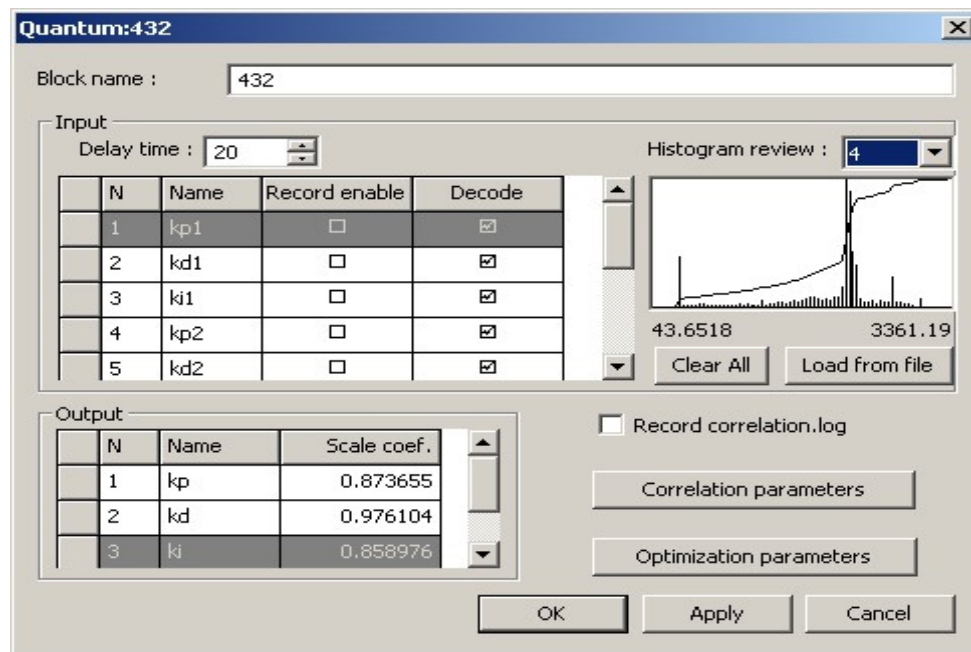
Quantum:432

Block name : 432

Input

Delay time : 20

| | N | Name | Record enable | Decode |
|---|---|---|---|---|
| | 1 | kp1 | ☐ | ☑ |
| | 2 | kd1 | ☐ | ☑ |
| | 3 | ki1 | ☐ | ☑ |
| | 4 | kp2 | ☐ | ☑ |
| | 5 | kd2 | ☐ | ☑ |

Histogram review : 4

43.6518 3361.19

Clear All

Load from file

Output

| | N | Name | Scale coef. |
|---|---|---|---|
| | 1 | kp | 0.873655 |
| | 2 | kd | 0.976104 |
| | 3 | ki | 0.858976 |

Record correlation.log

Correlation parameters

Optimization parameters

OK

Apply

Cancel